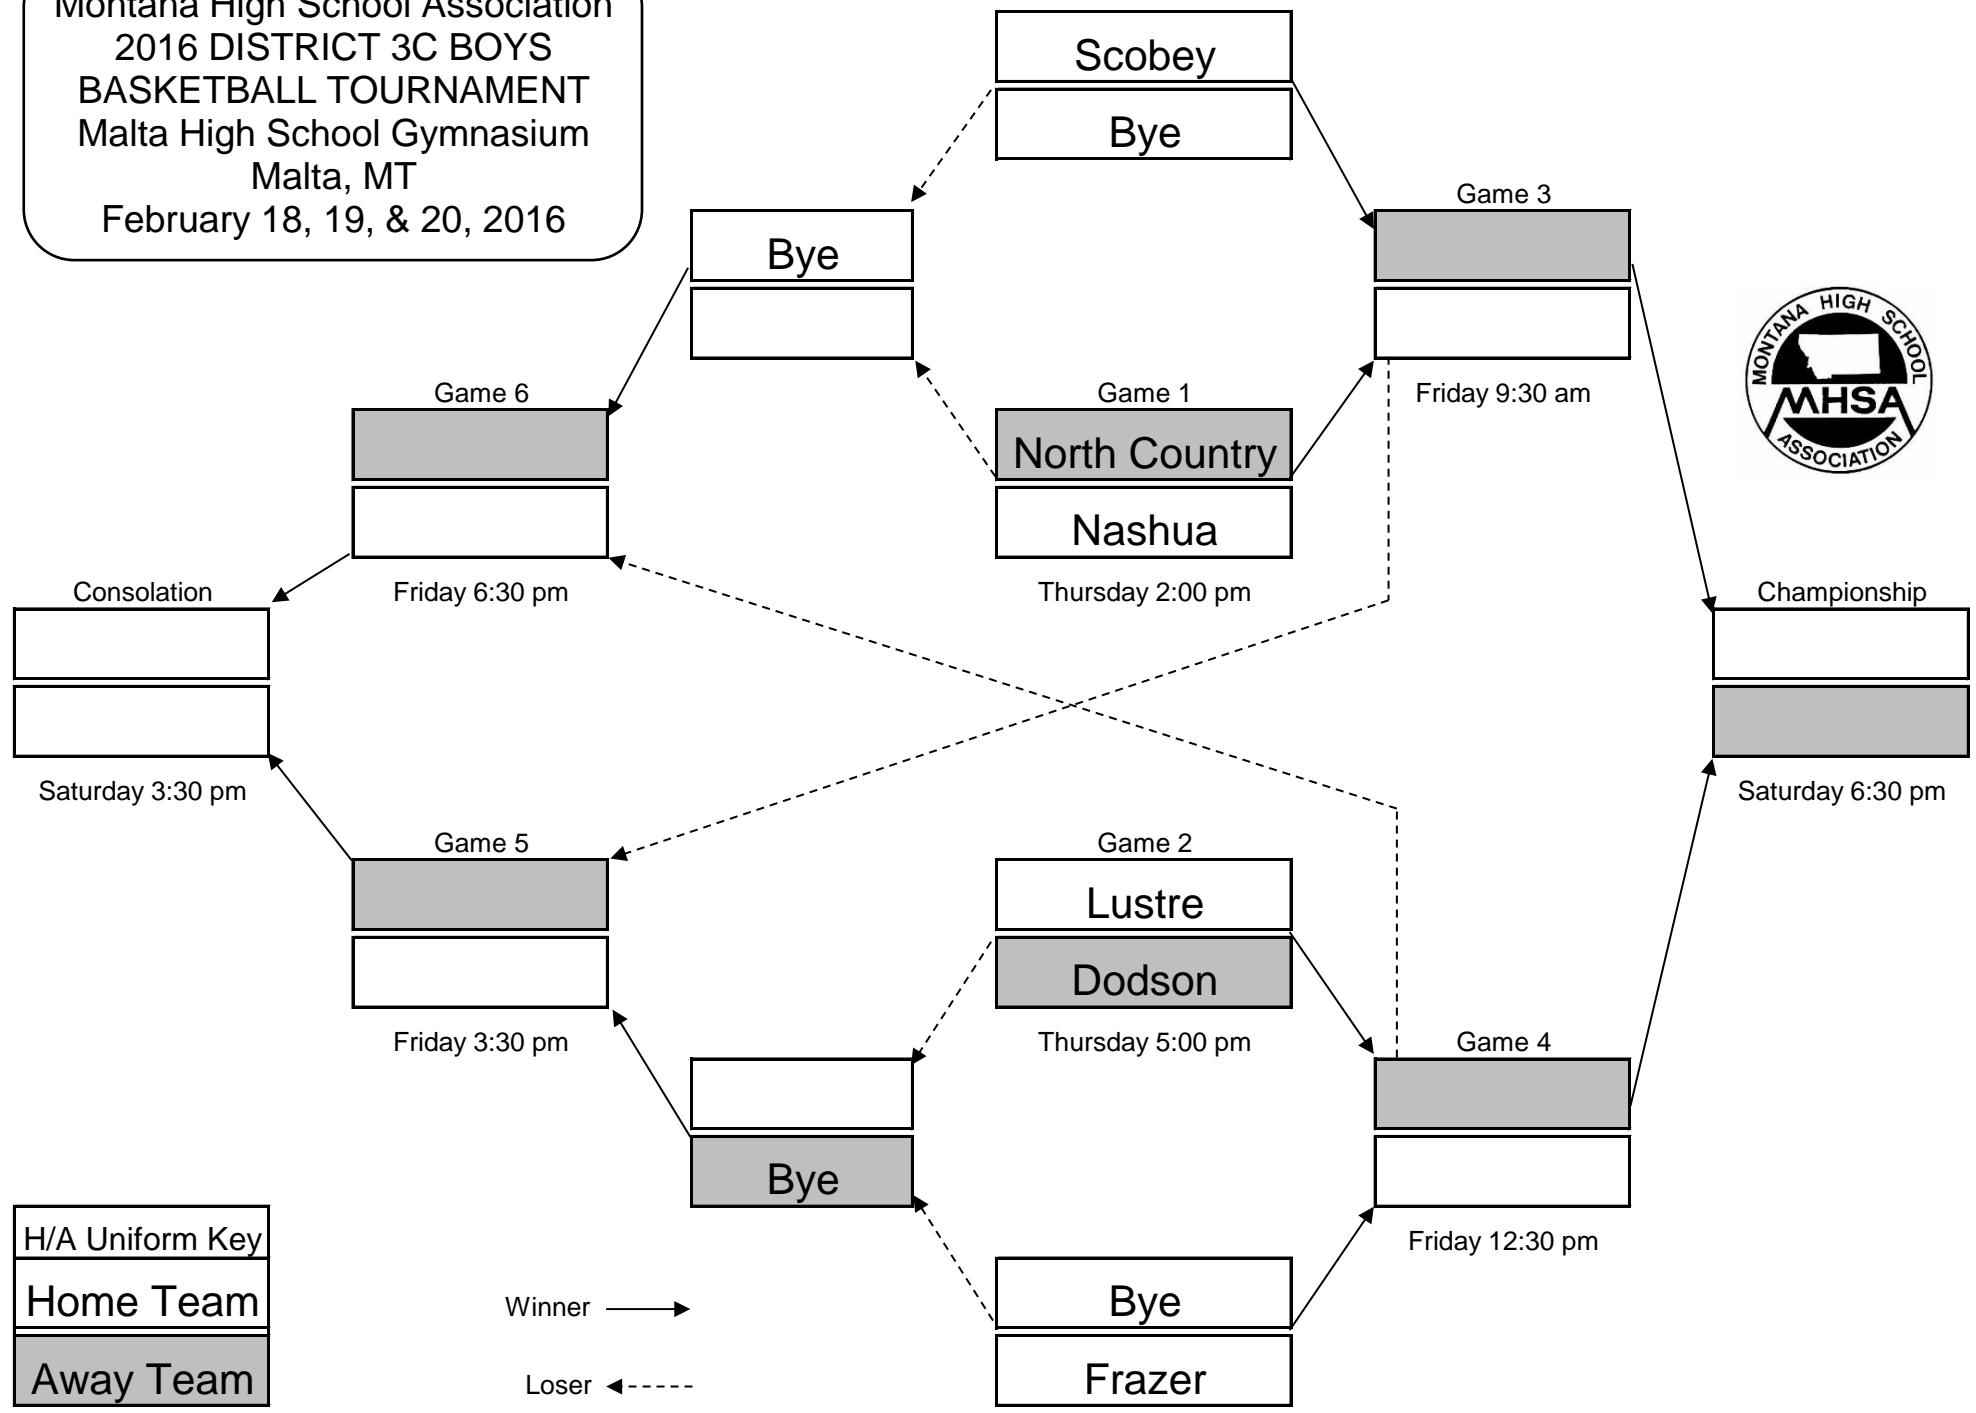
Montana High School Association
2016 DISTRICT 3C BOYS
BASKETBALL TOURNAMENT
Malta High School Gymnasium
Malta, MT
February 18, 19, & 20, 2016

Scobey
Bye

Bye

Game 3

MONTANA HIGH SCHOOL
MHSA
ASSOCIATION

Friday 9:30 am

Game 6

Game 1
North Country
Nashua

Consolation
Friday 6:30 pm
Thursday 2:00 pm
Championship

Saturday 3:30 pm
Saturday 6:30 pm

Game 5
Game 2
Lustre
Dodson

Friday 3:30 pm
Thursday 5:00 pm
Game 4

Bye

H/A Uniform Key
Home Team
Away Team

Friday 12:30 pm

Winner
Bye
Loser
Frazer